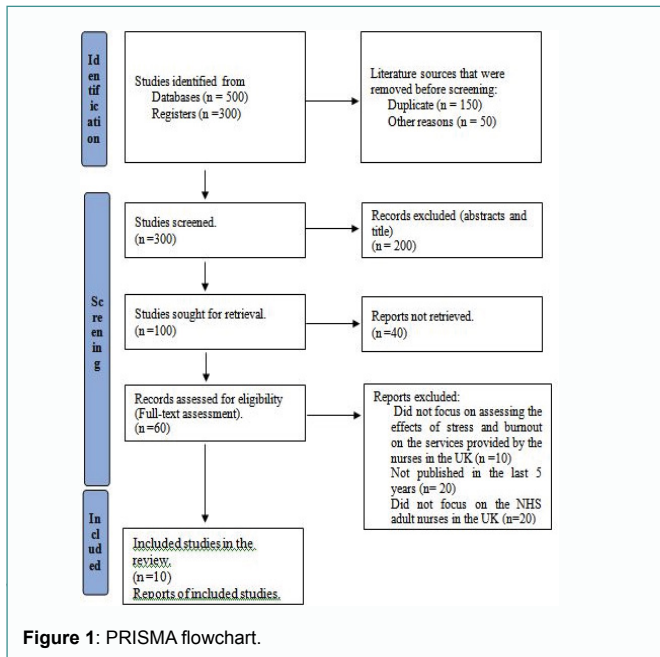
Identification

Studies identified from
Databases (n = 500)
Registers (n =300)

Literature sources that were removed before screening:
Duplicate (n = 150)
Other reasons (n = 50)

Screening

Studies screened.
(n =300)

Records excluded (abstracts and title)
(n= 200)

Studies sought for retrieval.
(n =100)

Reports not retrieved.
(n =40)

Records assessed for eligibility (Full-text assessment).
(n =60)

Reports excluded:
Did not focus on assessing the effects of stress and burnout on the services provided by the nurses in the UK (n =10)
Not published in the last 5 years (n= 20)
Did not focus on the NHS adult nurses in the UK (n=20)

Included

Included studies in the review.
(n =10)
Reports of included studies.

Figure 1: PRISMA flowchart.